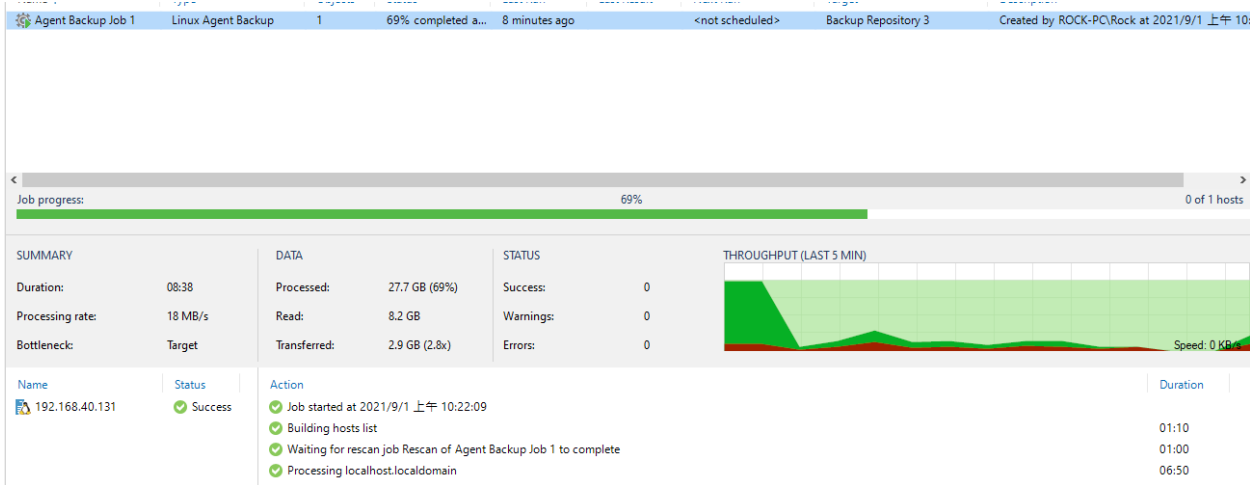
Agent Backup Job 1 | Linux Agent Backup | 1 | 69% completed a... | 8 minutes ago | <not scheduled> | Backup Repository 3 | Created by ROCK-PC\Rock at 2021/9/1 上午 10:

Job progress: 69% 0 of 1 hosts

SUMMARY
Duration: 08:38
Processing rate: 18 MB/s
Bottleneck: Target

DATA
Processed: 27.7 GB (69%)
Read: 8.2 GB
Transferred: 2.9 GB (2.8x)

STATUS
Success: 0
Warnings: 0
Errors: 0

THROUGHPUT (LAST 5 MIN)
Speed: 0 KB/s

| Name | Status | Action | Duration |
|---|---|---|---|
| 192.168.40.131 | Success | Job started at 2021/9/1 上午 10:22:09 | |
| | | Building hosts list | 01:10 |
| | | Waiting for rescan job Rescan of Agent Backup Job 1 to complete | 01:00 |
| | | Processing localhost.localdomain | 06:50 |